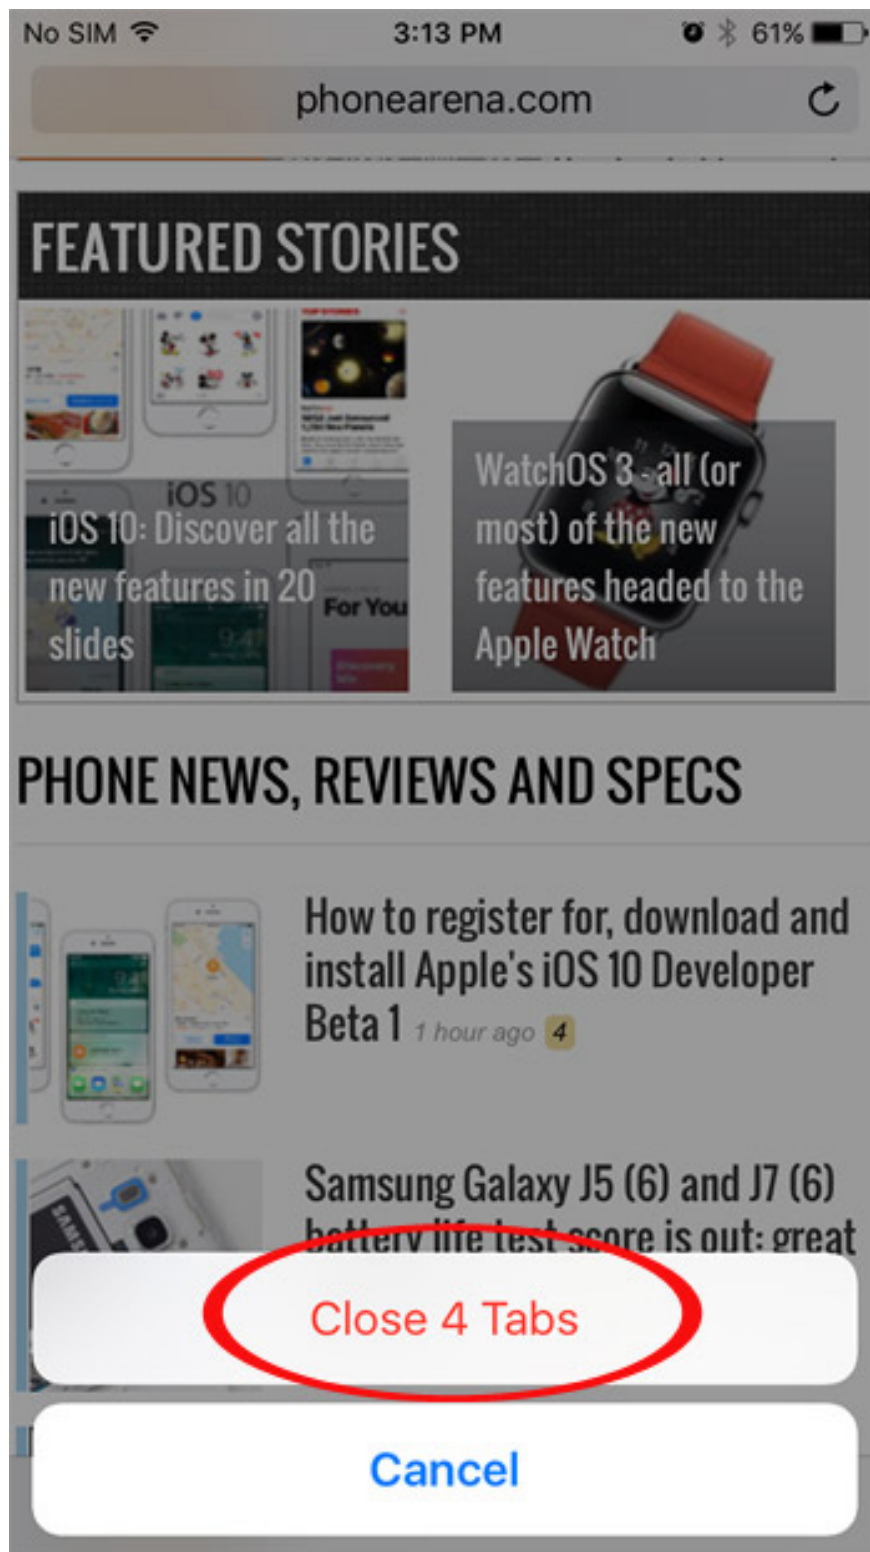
No SIM 3:13 PM 61%

phonearena.com

FEATURED STORIES

iOS 10

iOS 10: Discover all the new features in 20 slides

For You

WatchOS 3 - all (or most) of the new features headed to the Apple Watch

PHONE NEWS, REVIEWS AND SPECS

How to register for, download and install Apple's iOS 10 Developer Beta 1 1 hour ago 4

Samsung Galaxy J5 (6) and J7 (6) battery life test score is out: great

Close 4 Tabs

Cancel